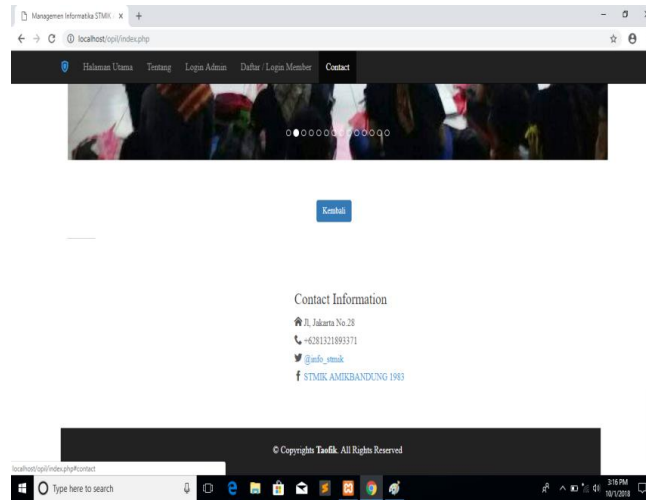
Managemen Informatika STMIK | ×  +

localhost/opil/index.php

Halaman Utama  Tentang  Login Admin  Daftar / Login Member  Contact

Kembali

Contact Information

Jl. Jakarta No.28

+6281321893371

@info_stmik

STMIK AMIKBANDUNG 1983

© Copyrights Taofik. All Rights Reserved

localhost/opil/index.php#contact

Type here to search

3:16 PM
10/1/2018